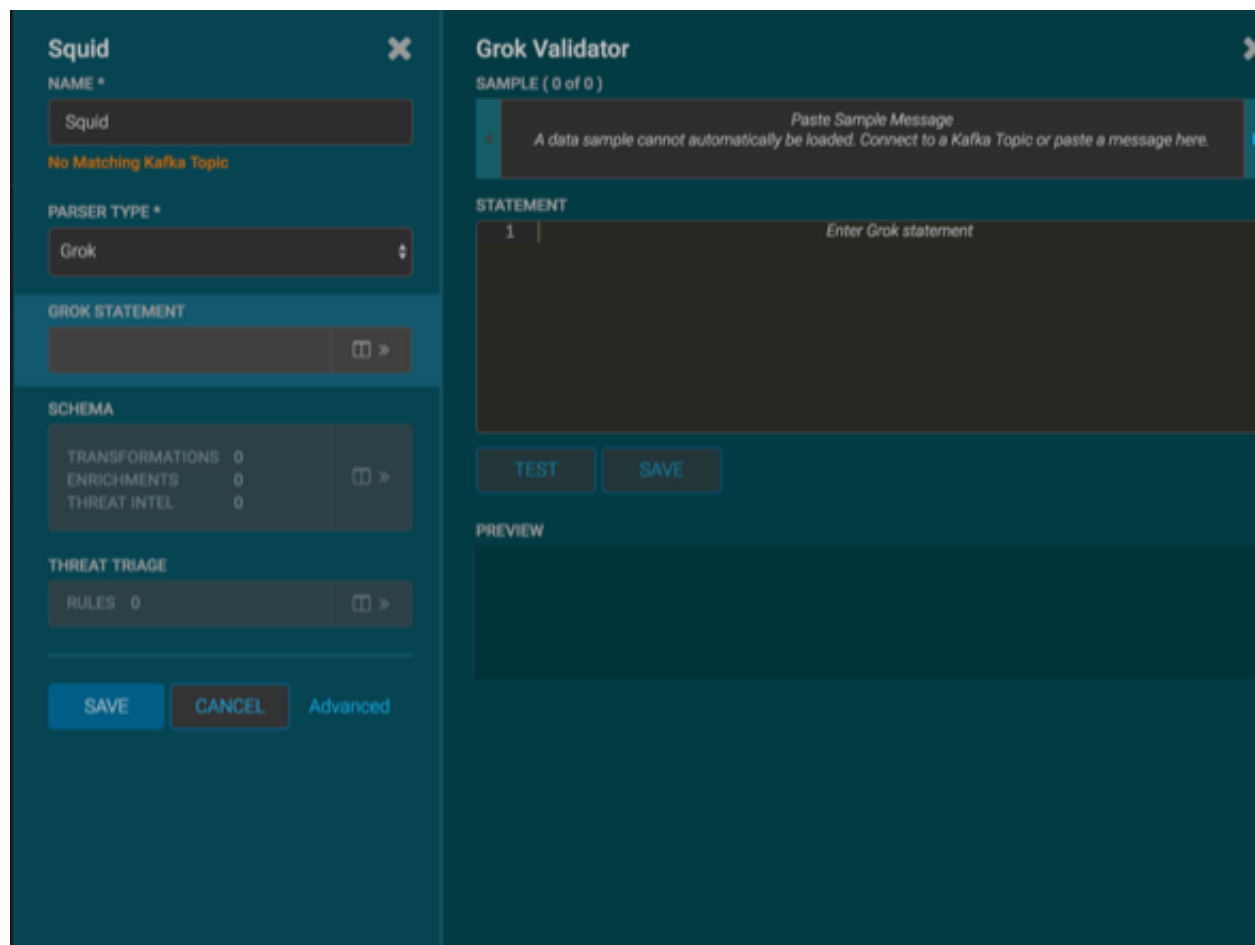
Squid
NAME *
Squid
No Matching Kafka Topic

PARSER TYPE *
Grok

GROK STATEMENT

SCHEMA
TRANSFORMATIONS 0
ENRICHMENTS 0
THREAT INTEL 0

THREAT TRIAGE
RULES 0

SAVE
CANCEL
Advanced

Grok Validator
SAMPLE ( 0 of 0 )
Paste Sample Message
A data sample cannot automatically be loaded. Connect to a Kafka Topic or paste a message here.

STATEMENT
1
Enter Grok statement

TEST
SAVE

PREVIEW